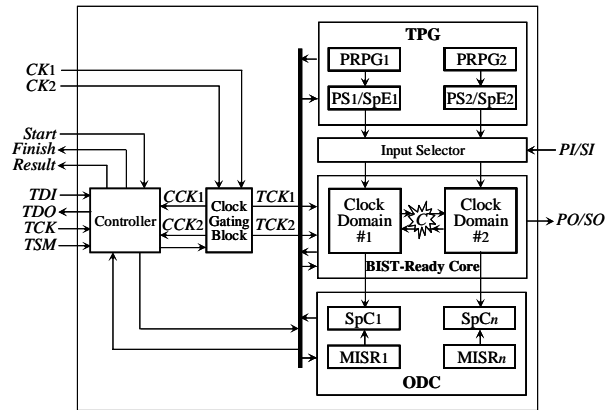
TPG

PRPG1

PRPG2

PS1/SpE1

PS2/SpE2

CK1

CK2

Start

Finish

Result

Input Selector

PI/SI

TDI

TDO

TCK

TSM

Controller

CCK1

CCK2

Clock Gating Block

TCK1

TCK2

Clock Domain #1

$C_T$

Clock Domain #2

PO/SO

BIST-Ready Core

SpC1

SpCn

MISR1

MISRn

ODC